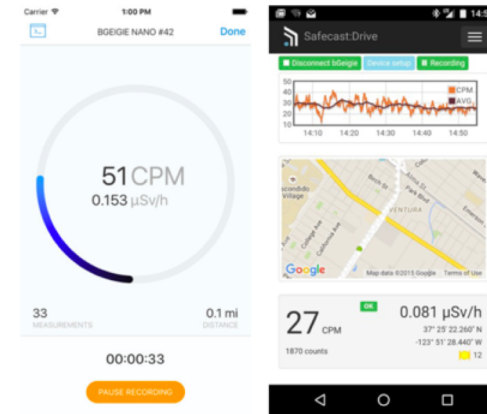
Carrier 1:00 PM

BGEIGIE NANO #42 Done

51 CPM
0.153 µSv/h

33
MEASUREMENTS

0.1 mi
DISTANCE

00:00:33

PAUSE RECORDING

14:5

Safecast:Drive

Disconnect bGeigie Device setup Recording

50
40
30
20
10

CPM
AVG

14:10 14:20 14:30 14:40 14:50

scondido Village
VENTURA
College Ave
California Ave

Google Map data ©2015 Google Terms of Use

27 CPM
1870 counts

OK
0.081 µSv/h
37° 25' 22.260" N
-123° 51' 28.440" W
12